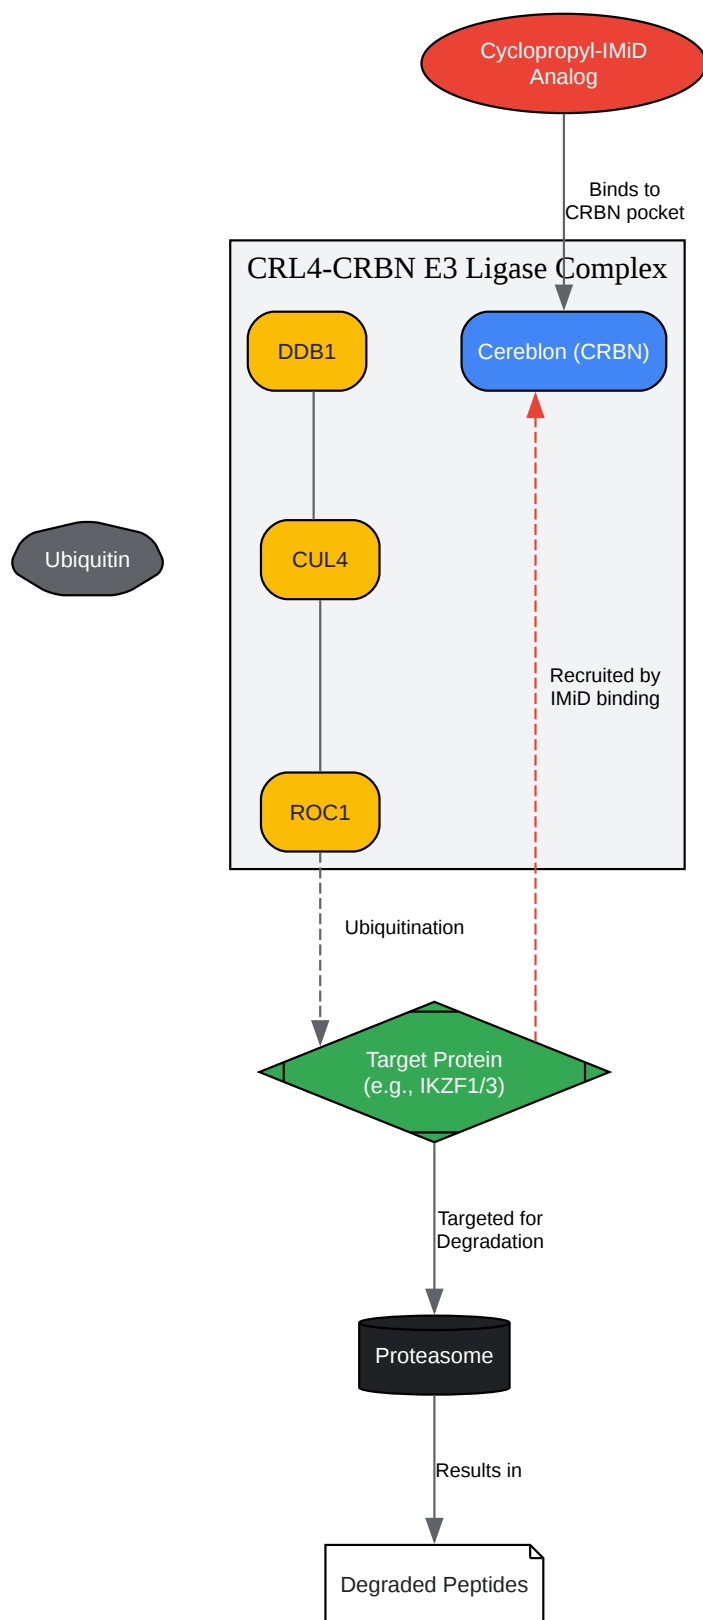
Cyclopropyl-IMiD Analog

Binds to CRBN pocket

CRL4-CRBN E3 Ligase Complex

DDB1

Cereblon (CRBN)

Ubiquitin

CUL4

Recruited by IMiD binding

ROC1

Ubiquitination

Target Protein (e.g., IKZF1/3)

Targeted for Degradation

Proteasome

Results in

Degraded Peptides